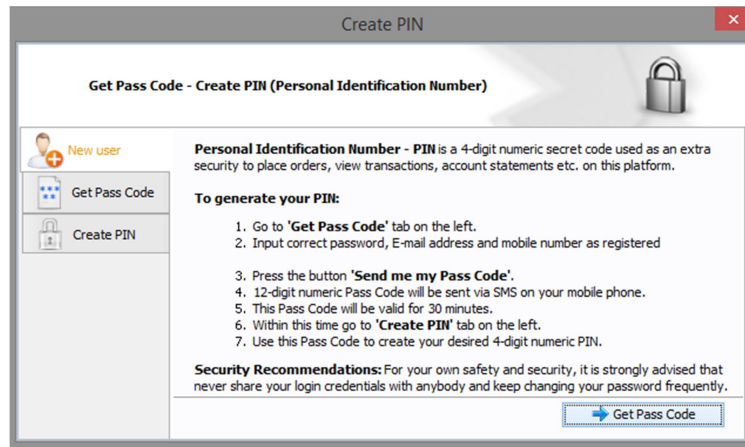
Create PIN

Get Pass Code - Create PIN (Personal Identification Number)

New user

Get Pass Code

Create PIN

Personal Identification Number - PIN is a 4-digit numeric secret code used as an extra security to place orders, view transactions, account statements etc. on this platform.

To generate your PIN:

1. Go to 'Get Pass Code' tab on the left.
2. Input correct password, E-mail address and mobile number as registered

3. Press the button 'Send me my Pass Code'.
4. 12-digit numeric Pass Code will be sent via SMS on your mobile phone.
5. This Pass Code will be valid for 30 minutes.
6. Within this time go to 'Create PIN' tab on the left.
7. Use this Pass Code to create your desired 4-digit numeric PIN.

Security Recommendations: For your own safety and security, it is strongly advised that never share your login credentials with anybody and keep changing your password frequently.

Get Pass Code